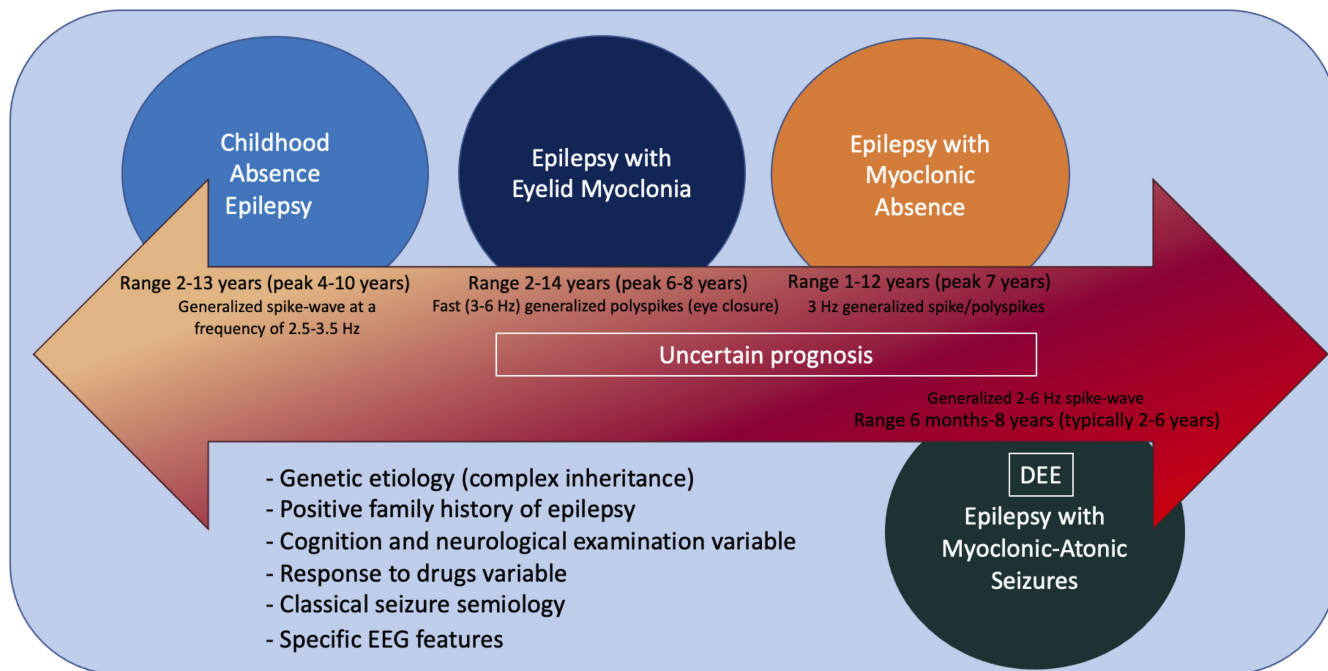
Childhood Absence Epilepsy

Epilepsy with Eyelid Myoclonia

Epilepsy with Myoclonic Absence

Range 2-13 years (peak 4-10 years)
Generalized spike-wave at a frequency of 2.5-3.5 Hz

Range 2-14 years (peak 6-8 years)
Fast (3-6 Hz) generalized polyspikes (eye closure)

Range 1-12 years (peak 7 years)
3 Hz generalized spike/polyspikes

Uncertain prognosis

Generalized 2-6 Hz spike-wave
Range 6 months-8 years (typically 2-6 years)

- Genetic etiology (complex inheritance)
- Positive family history of epilepsy
- Cognition and neurological examination variable
- Response to drugs variable
- Classical seizure semiology
- Specific EEG features

DEE

Epilepsy with Myoclonic-Atonic Seizures